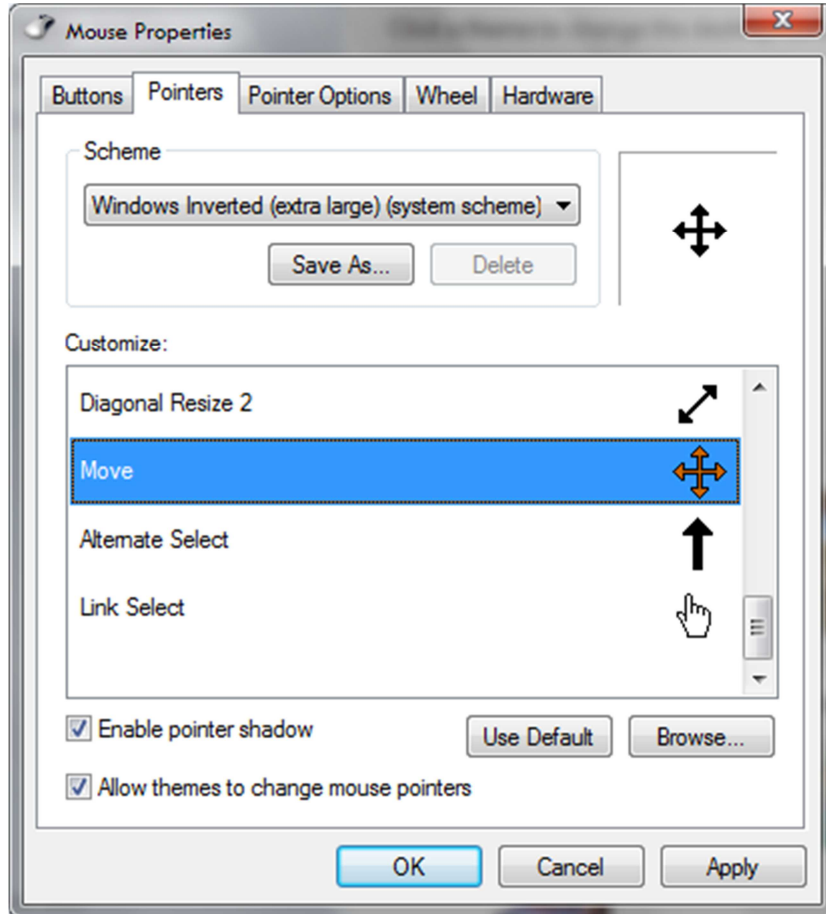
Mouse Properties

Buttons | Pointers | Pointer Options | Wheel | Hardware

Scheme

Windows Inverted (extra large) (system scheme)

Save As...

Delete

Customize:

Diagonal Resize 2

Move

Alternate Select

Link Select

Enable pointer shadow

Use Default

Browse...

Allow themes to change mouse pointers

OK

Cancel

Apply